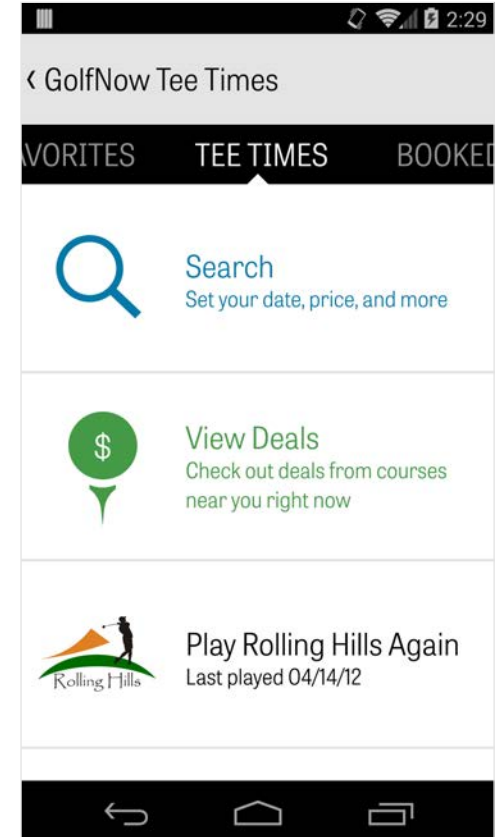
2:29

‹ GolfNow Tee Times

VORITES TEE TIMES BOOKED

Search
Set your date, price, and more

$

View Deals
Check out deals from courses near you right now

Rolling Hills

Play Rolling Hills Again
Last played 04/14/12